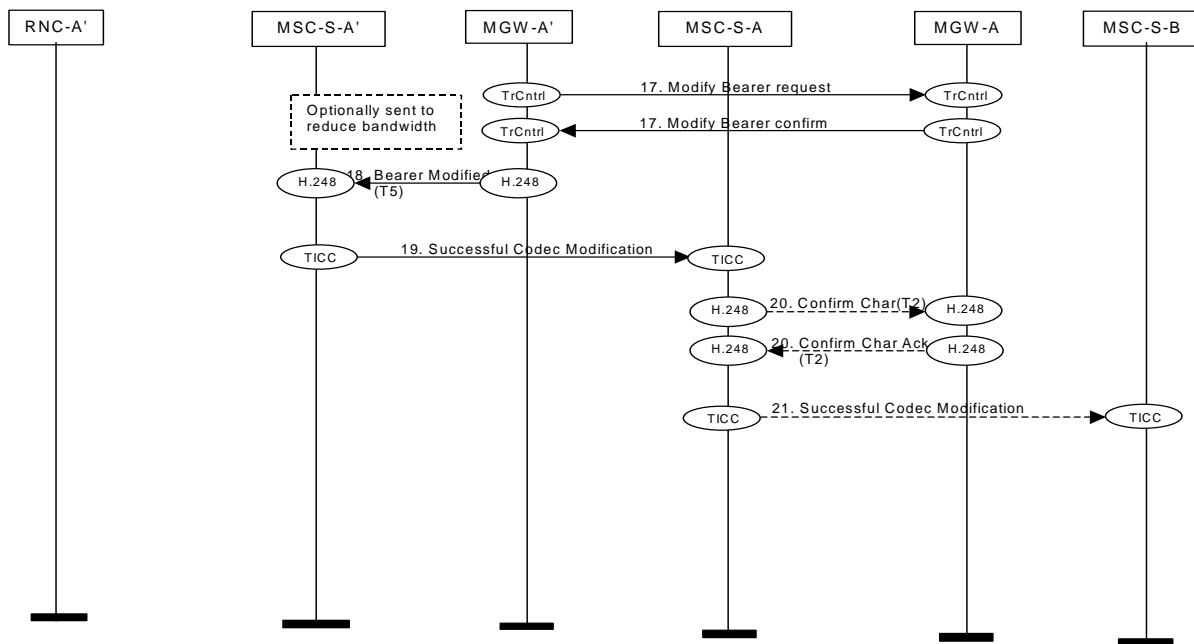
RNC-A'

MSC-S-A'

MGW-A'

MSC-S-A

MGW-A

MSC-S-B

TrCntrl

17. Modify Bearer request

TrCntrl

Optionally sent to reduce bandwidth

TrCntrl

17. Modify Bearer confirm

TrCntrl

H.248

18. Bearer Modified (T5)

H.248

TICC

19. Successful Codec Modification

TICC

H.248

20. Confirm Char(T2)

H.248

H.248

20. Confirm Char Ack (T2)

H.248

TICC

21. Successful Codec Modification

TICC